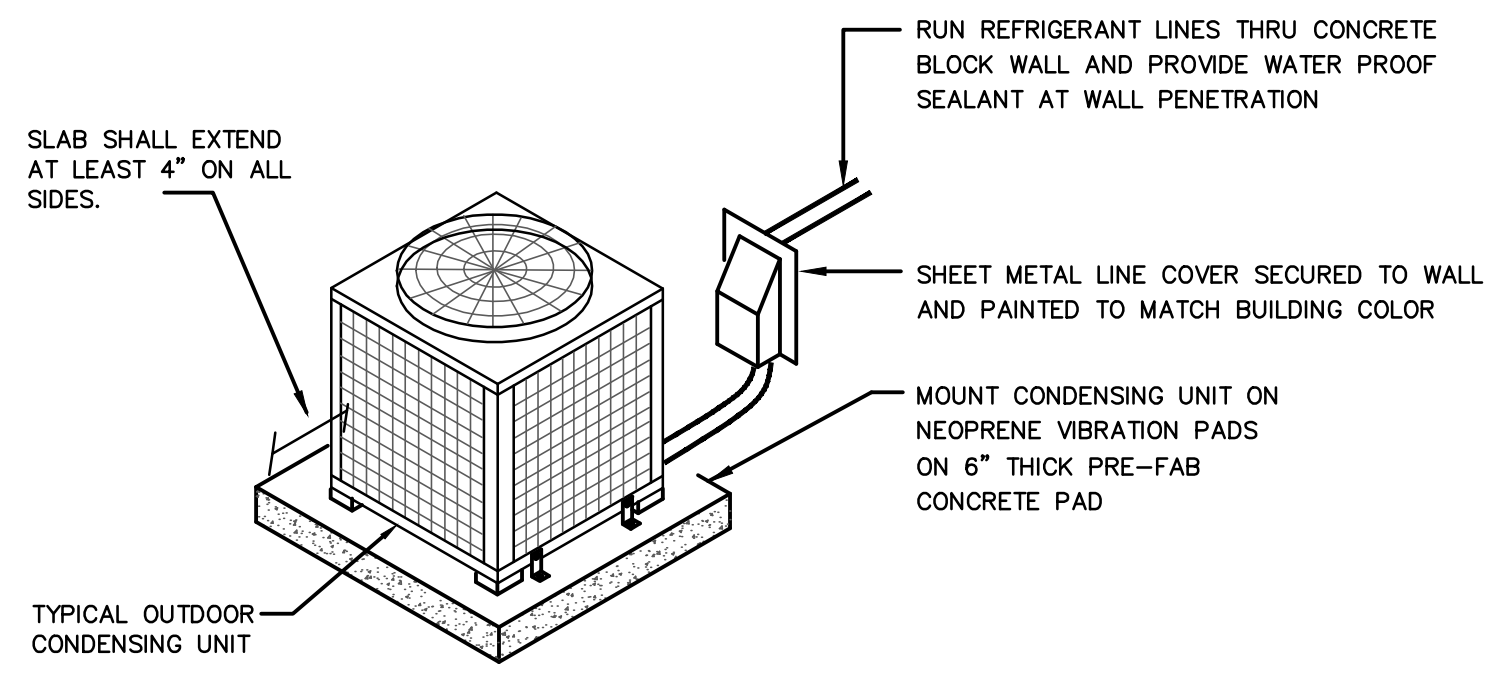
RUN REFRIGERANT LINES THRU CONCRETE BLOCK WALL AND PROVIDE WATER PROOF SEALANT AT WALL PENETRATION

SLAB SHALL EXTEND AT LEAST 4" ON ALL SIDES.

SHEET METAL LINE COVER SECURED TO WALL AND PAINTED TO MATCH BUILDING COLOR

MOUNT CONDENSING UNIT ON NEOPRENE VIBRATION PADS ON 6" THICK PRE-FAB CONCRETE PAD

TYPICAL OUTDOOR CONDENSING UNIT